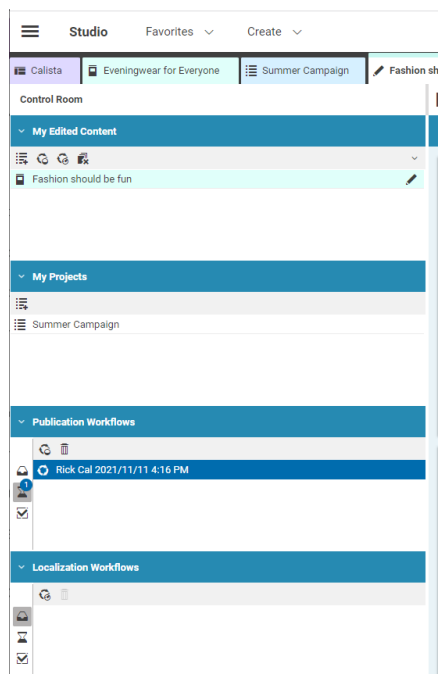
Studio Favorites Create

Calista
Eveningwear for Everyone
Summer Campaign
Fashion sh

Control Room

My Edited Content

Fashion should be fun

My Projects

Summer Campaign

Publication Workflows

1

Rick Cal 2021/11/11 4:16 PM

Localization Workflows